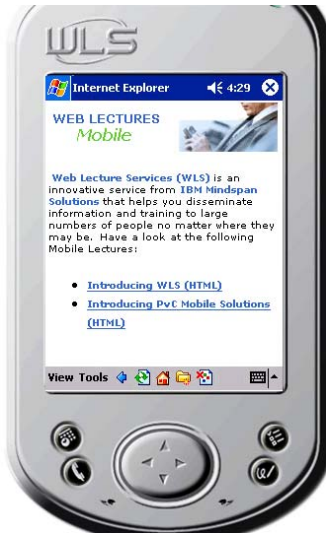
WLS

Internet Explorer 4:29

WEB LECTURES
Mobile

Web Lecture Services (WLS) is an innovative service from IBM Mindspan Solutions that helps you disseminate information and training to large numbers of people no matter where they may be. Have a look at the following Mobile Lectures:

- Introducing WLS (HTML)
- Introducing PvC Mobile Solutions (HTML)

View Tools